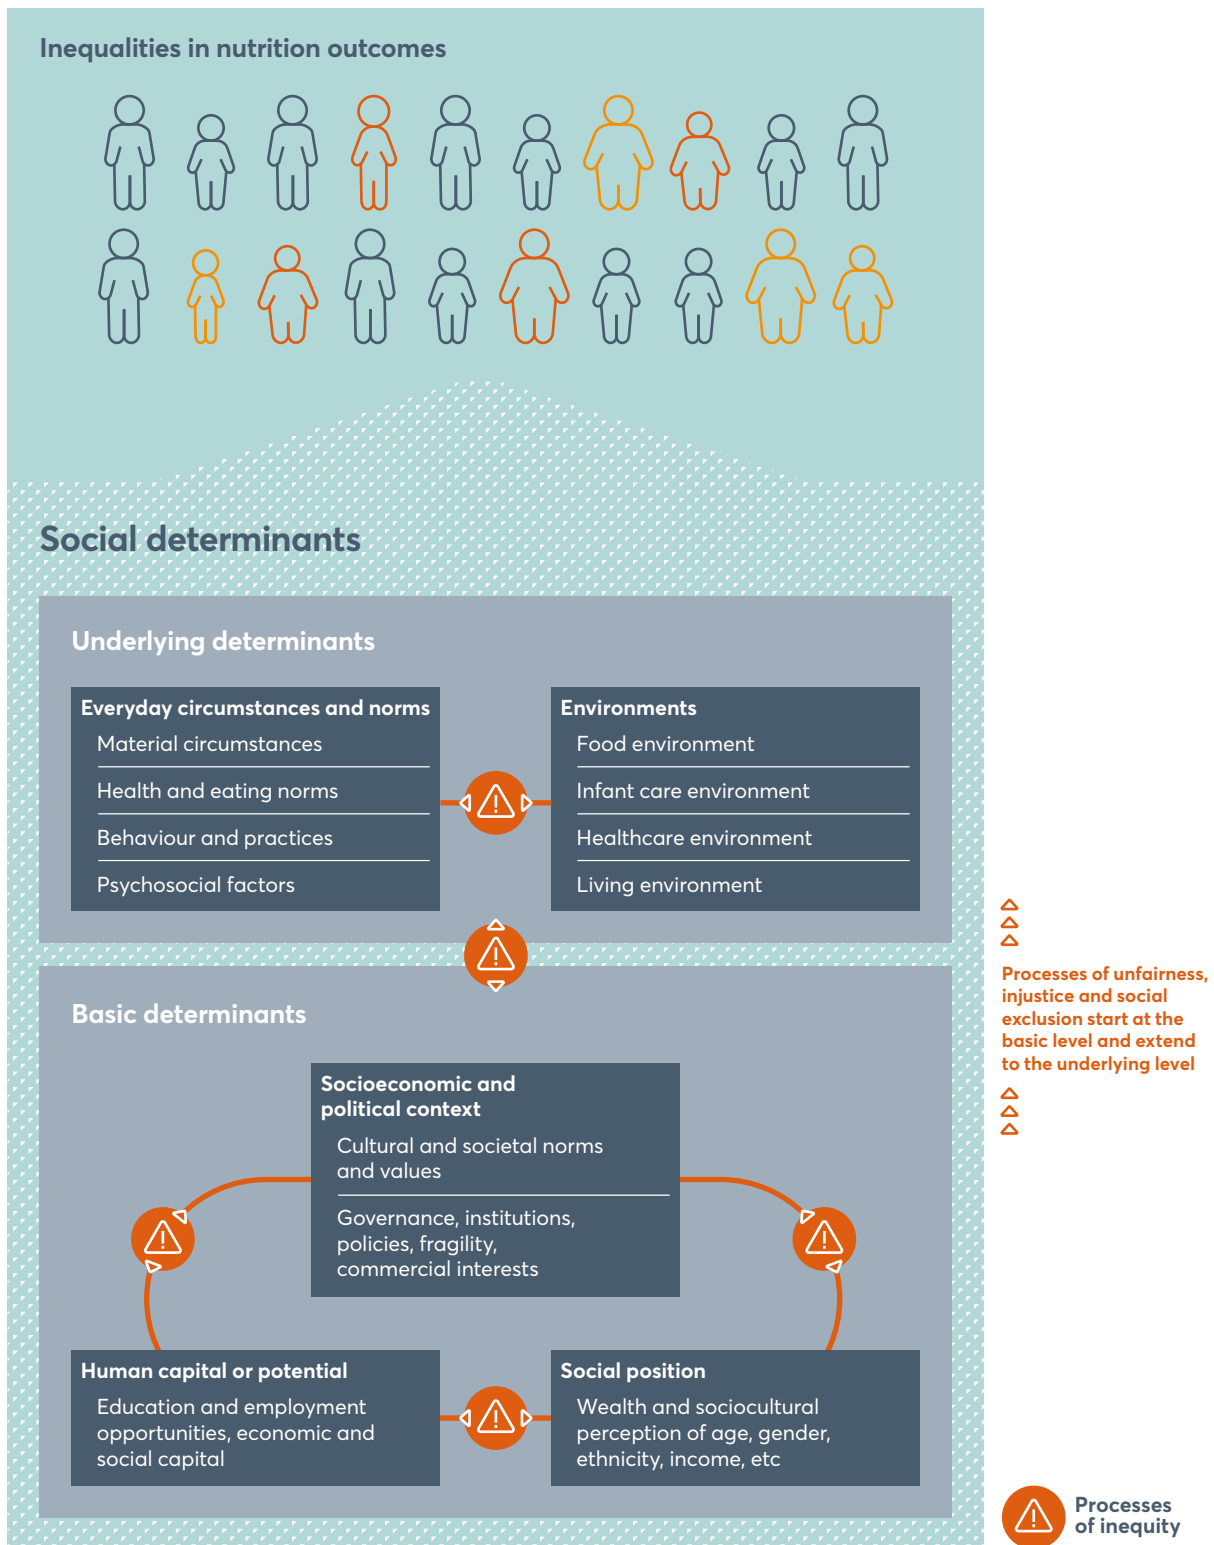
Inequalities in nutrition outcomes

Social determinants

Underlying determinants

Everyday circumstances and norms
Material circumstances
Health and eating norms
Behaviour and practices
Psychosocial factors

Environments
Food environment
Infant care environment
Healthcare environment
Living environment

Basic determinants

Socioeconomic and political context
Cultural and societal norms and values
Governance, institutions, policies, fragility, commercial interests

Human capital or potential
Education and employment opportunities, economic and social capital

Social position
Wealth and sociocultural perception of age, gender, ethnicity, income, etc

Processes of unfairness, injustice and social exclusion start at the basic level and extend to the underlying level

Processes of inequity